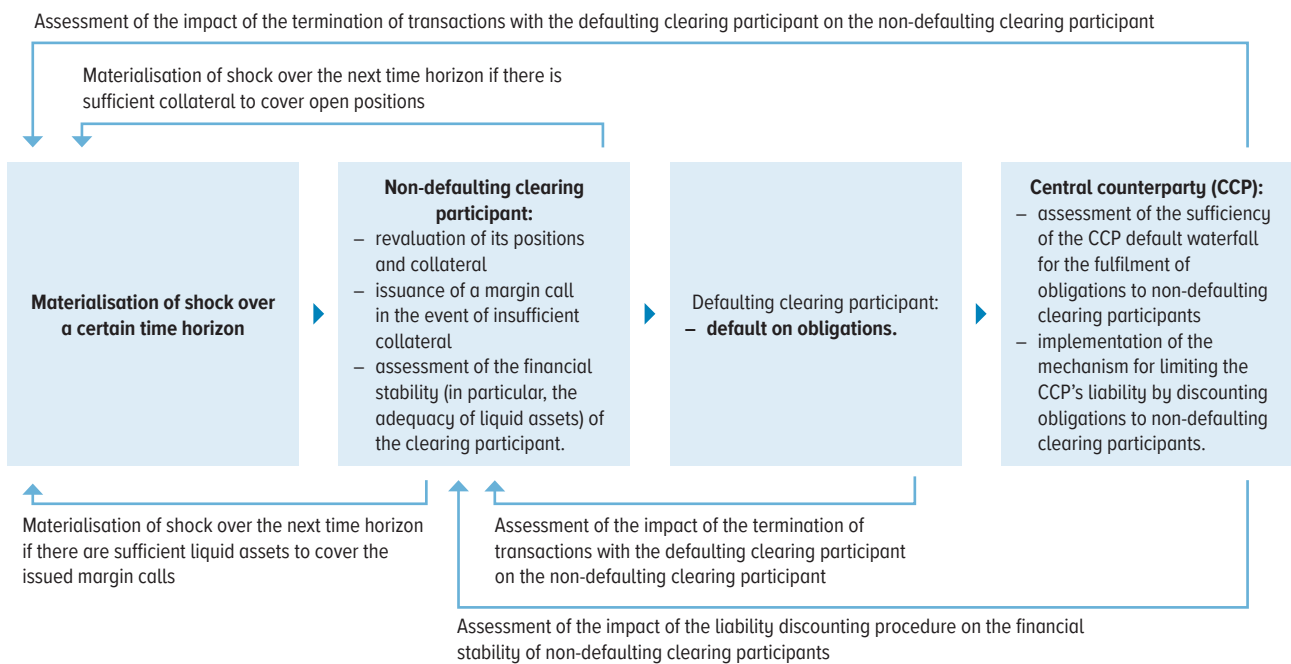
Assessment of the impact of the termination of transactions with the defaulting clearing participant on the non-defaulting clearing participant

Materialisation of shock over the next time horizon if there is sufficient collateral to cover open positions

**Materialisation of shock over a certain time horizon**

**Non-defaulting clearing participant:**
– revaluation of its positions and collateral
– issuance of a margin call in the event of insufficient collateral
– assessment of the financial stability (in particular, the adequacy of liquid assets) of the clearing participant.

Defaulting clearing participant:
**– default on obligations.**

**Central counterparty (CCP):**
– assessment of the sufficiency of the CCP default waterfall for the fulfilment of obligations to non-defaulting clearing participants
– implementation of the mechanism for limiting the CCP's liability by discounting obligations to non-defaulting clearing participants.

Materialisation of shock over the next time horizon if there are sufficient liquid assets to cover the issued margin calls

Assessment of the impact of the termination of transactions with the defaulting clearing participant on the non-defaulting clearing participant

Assessment of the impact of the liability discounting procedure on the financial stability of non-defaulting clearing participants